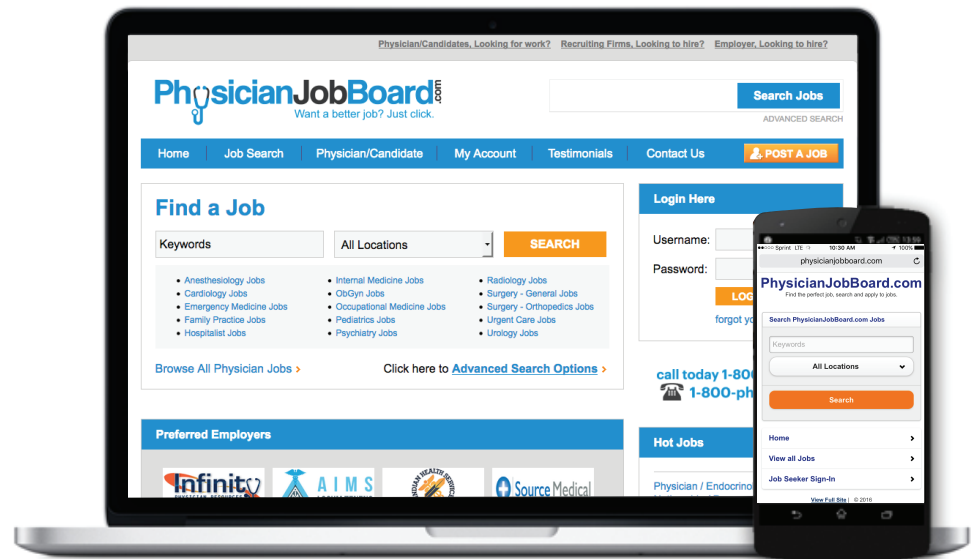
Physician/Candidates, Looking for work? Recruiting Firms, Looking to hire? Employer, Looking to hire?

PhysicianJobBoard.com
Want a better job? Just click.

Search Jobs
ADVANCED SEARCH

Home | Job Search | Physician/Candidate | My Account | Testimonials | Contact Us | POST A JOB

Find a Job

Keywords
All Locations
SEARCH

- Anesthesiology Jobs
- Cardiology Jobs
- Emergency Medicine Jobs
- Family Practice Jobs
- Hospitalist Jobs
- Internal Medicine Jobs
- ObGyn Jobs
- Occupational Medicine Jobs
- Pediatrics Jobs
- Psychiatry Jobs
- Radiology Jobs
- Surgery - General Jobs
- Surgery - Orthopedics Jobs
- Urgent Care Jobs
- Urology Jobs

Browse All Physician Jobs ›
Click here to Advanced Search Options ›

Login Here
Username:
Password:
LOG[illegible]
forgot y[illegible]

call today 1-80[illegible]
1-800-ph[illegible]

Preferred Employers
Infinity
AIMS
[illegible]
Source Medical

Hot Jobs
Physician / Endocrino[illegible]

Sprint LTE 10:30 AM 100%
physicianjobboard.com

PhysicianJobBoard.com
Find the perfect job, search and apply to jobs.

Search PhysicianJobBoard.com Jobs
Keywords
All Locations
Search

Home ›
View all Jobs ›
Job Seeker Sign-In ›

View Full Site | © 2016